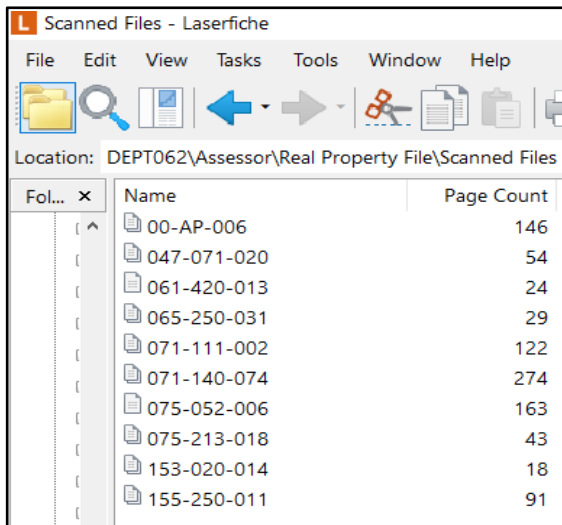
L Scanned Files - Laserfiche

File Edit View Tasks Tools Window Help

Location: DEPT062\Assessor\Real Property File\Scanned Files

Fol... ×

| Name | Page Count |
|---|---|
| 00-AP-006 | 146 |
| 047-071-020 | 54 |
| 061-420-013 | 24 |
| 065-250-031 | 29 |
| 071-111-002 | 122 |
| 071-140-074 | 274 |
| 075-052-006 | 163 |
| 075-213-018 | 43 |
| 153-020-014 | 18 |
| 155-250-011 | 91 |